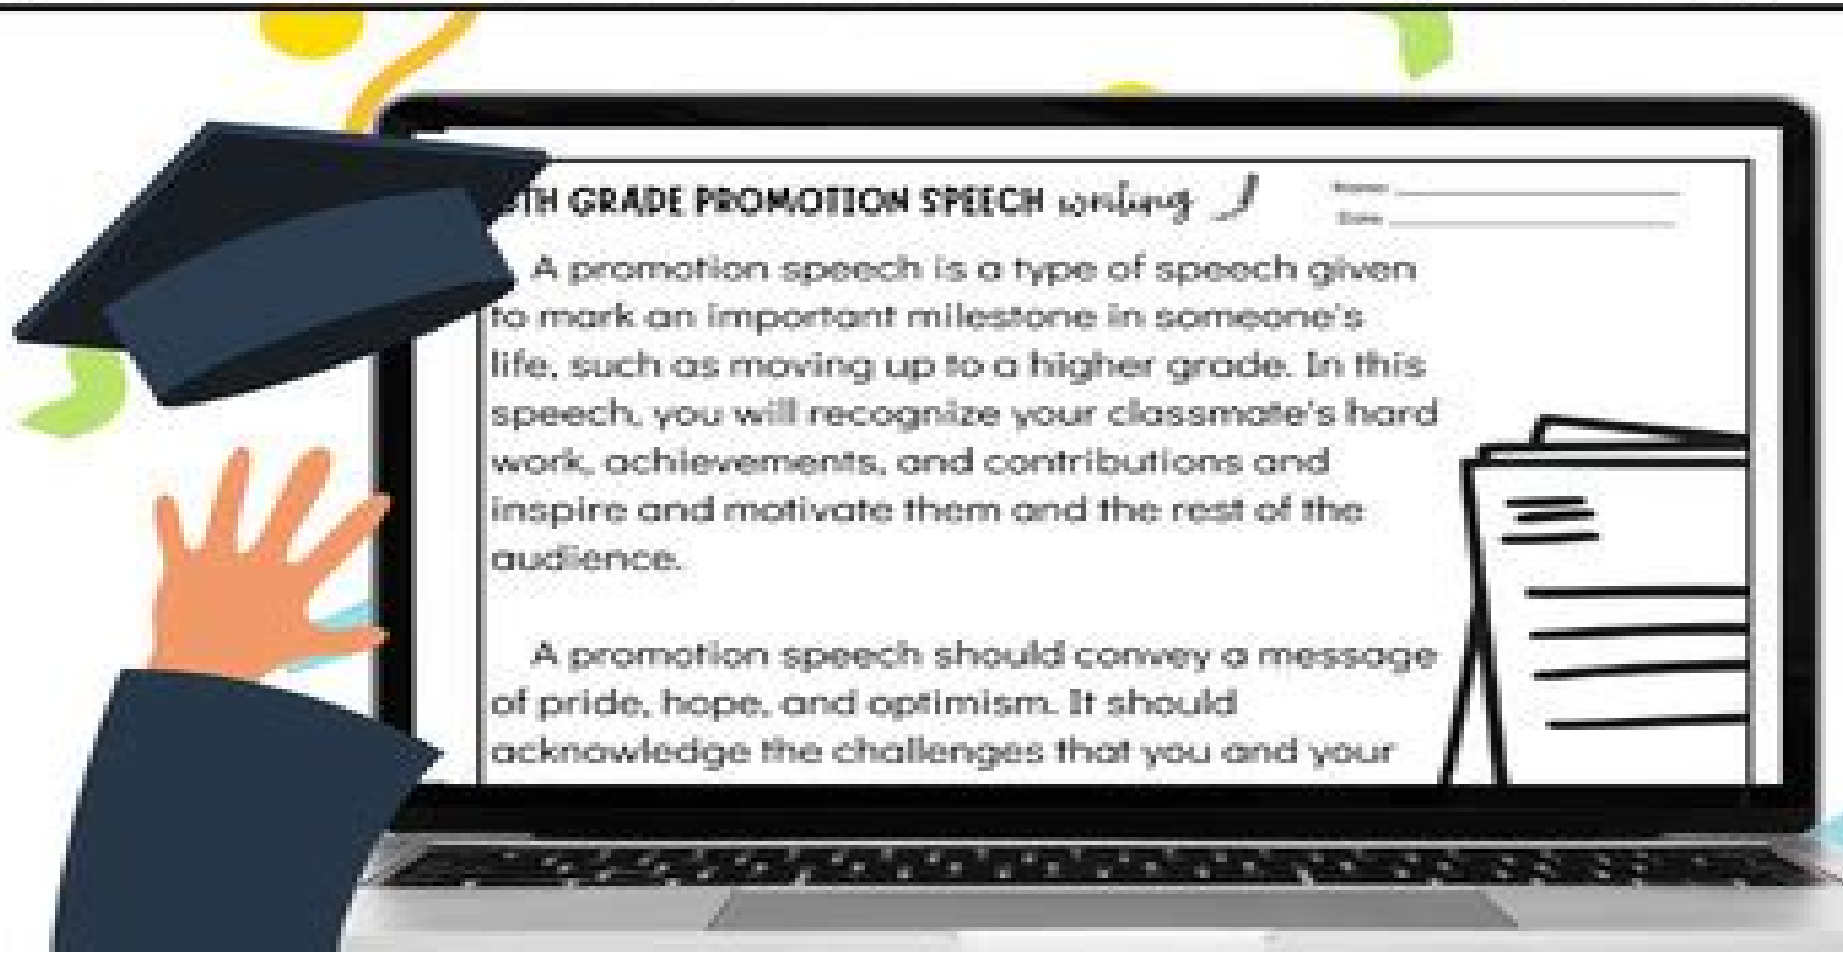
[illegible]TH GRADE PROMOTION SPEECH writing

Name:
Date:

A promotion speech is a type of speech given to mark an important milestone in someone's life, such as moving up to a higher grade. In this speech, you will recognize your classmate's hard work, achievements, and contributions and inspire and motivate them and the rest of the audience.

A promotion speech should convey a message of pride, hope, and optimism. It should acknowledge the challenges that you and your